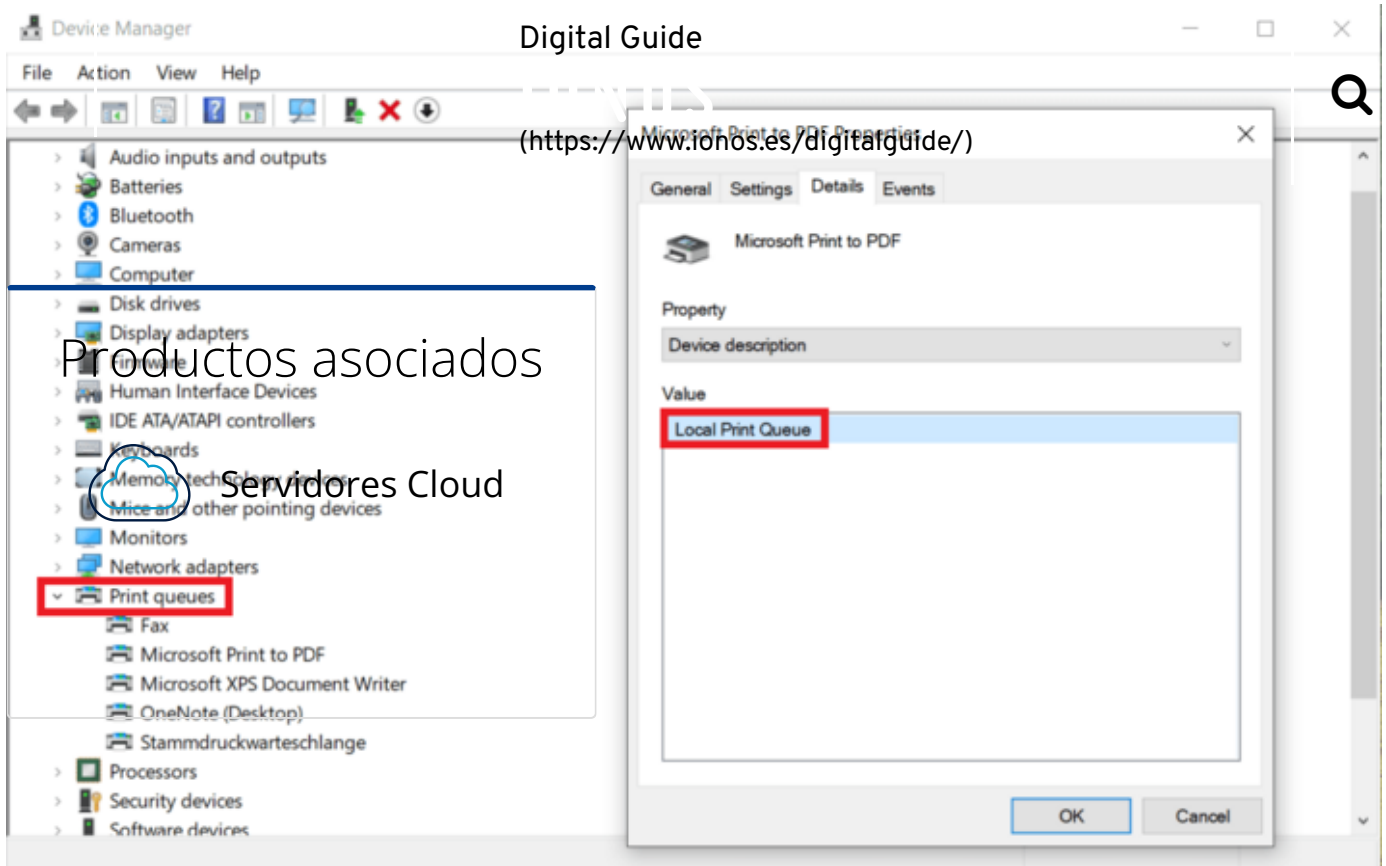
Device Manager

Digital Guide

(https://www.ionos.es/digitalguide/)

File Action View Help

Audio inputs and outputs
Batteries
Bluetooth
Cameras
Computer
Disk drives
Display adapters

Productos asociados

Human Interface Devices
IDE ATA/ATAPI controllers
Keyboards
Memory technology devices

Servidores Cloud

Mice and other pointing devices
Monitors
Network adapters
Print queues
Fax
Microsoft Print to PDF
Microsoft XPS Document Writer
OneNote (Desktop)
Stammdruckwarteschlange
Processors
Security devices
Software devices

Microsoft Print to PDF Properties

General Settings Details Events

Microsoft Print to PDF

Property

Device description

Value

Local Print Queue

OK Cancel